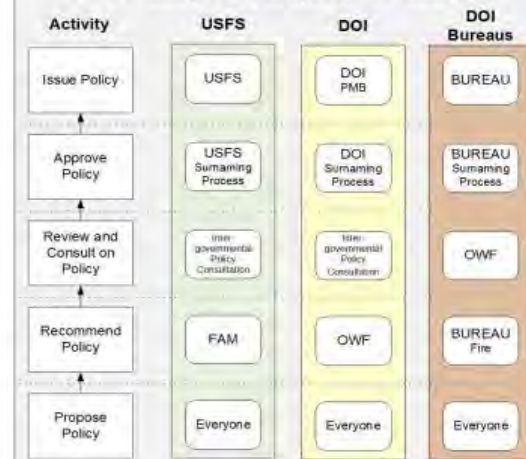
| Activity | USFS | DOI | DOI Bureaus |
|---|---|---|---|
| Issue Policy | USFS | DOI PMB | BUREAU |
| Approve Policy | USFS Surnaming Process | DOI Surnaming Process | BUREAU Surnaming Process |
| Review and Consult on Policy | Inter-governmental Policy Consultation | Inter-governmental Policy Consultation | OWF |
| Recommend Policy | FAM | OWF | BUREAU Fire |
| Propose Policy | Everyone | Everyone | Everyone |